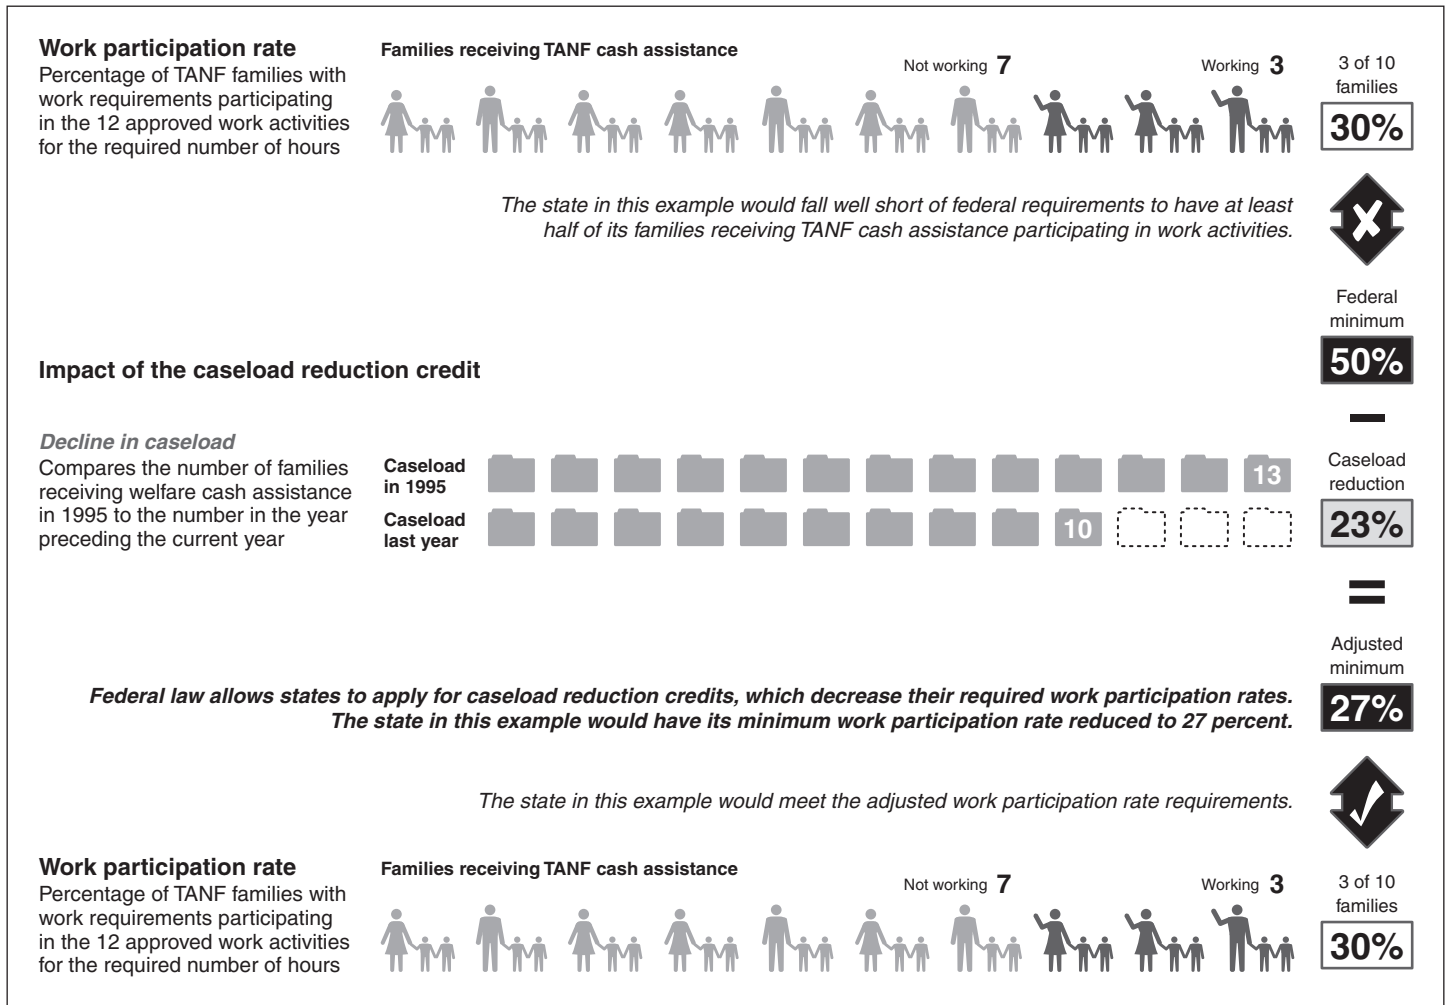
**Work participation rate**
Percentage of TANF families with work requirements participating in the 12 approved work activities for the required number of hours

**Families receiving TANF cash assistance**

Not working **7**

Working **3**

3 of 10 families

**30%**

*The state in this example would fall well short of federal requirements to have at least half of its families receiving TANF cash assistance participating in work activities.*

Federal minimum

**50%**

**Impact of the caseload reduction credit**

*Decline in caseload*
Compares the number of families receiving welfare cash assistance in 1995 to the number in the year preceding the current year

**Caseload in 1995**

13

**Caseload last year**

10

Caseload reduction

**23%**

Adjusted minimum

**27%**

***Federal law allows states to apply for caseload reduction credits, which decrease their required work participation rates. The state in this example would have its minimum work participation rate reduced to 27 percent.***

*The state in this example would meet the adjusted work participation rate requirements.*

**Work participation rate**
Percentage of TANF families with work requirements participating in the 12 approved work activities for the required number of hours

**Families receiving TANF cash assistance**

Not working **7**

Working **3**

3 of 10 families

**30%**